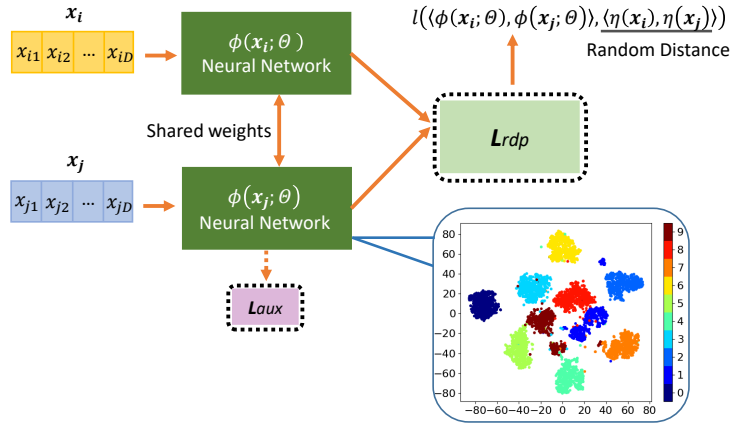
$\boldsymbol{x_i}$

$x_{i1}$ $x_{i2}$ ... $x_{iD}$

$\phi(\boldsymbol{x_i}; \Theta)$
Neural Network

$l(\langle \phi(\boldsymbol{x_i}; \Theta), \phi(\boldsymbol{x_j}; \Theta) \rangle, \langle \eta(\boldsymbol{x_i}), \eta(\boldsymbol{x_j}) \rangle)$

Random Distance

Shared weights

$\boldsymbol{L}_{rdp}$

$\boldsymbol{x_j}$

$x_{j1}$ $x_{j2}$ ... $x_{jD}$

$\phi(\boldsymbol{x_j}; \Theta)$
Neural Network

$\boldsymbol{L}_{aux}$

80
60
40
20
0
−20
−40
−60
−80

−80 −60 −40 −20 0 20 40 60 80

9
8
7
6
5
4
3
2
1
0